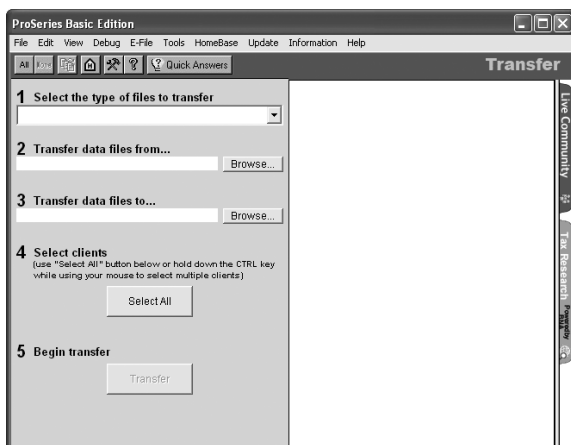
ProSeries Basic Edition

File Edit View Debug E-File Tools HomeBase Update Information Help

All Form Quick Answers

Transfer

1 Select the type of files to transfer

2 Transfer data files from...

Browse...

3 Transfer data files to...

Browse...

4 Select clients
(use "Select All" button below or hold down the CTRL key while using your mouse to select multiple clients)

Select All

5 Begin transfer

Transfer

Live Community

Tax Research

Powered by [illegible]